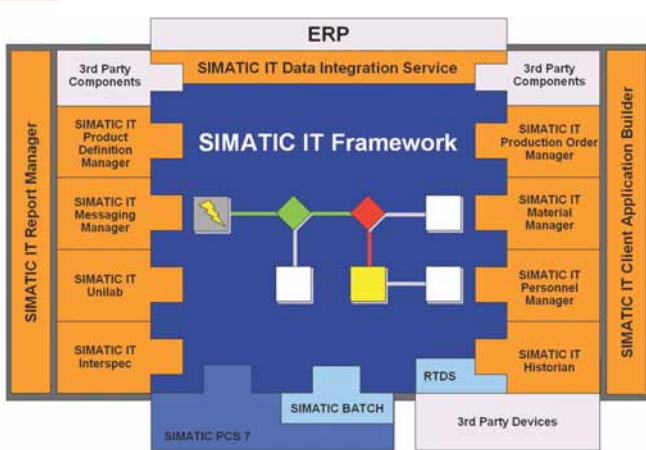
ERP

SIMATIC IT Data Integration Service

3rd Party Components

3rd Party Components

SIMATIC IT Report Manager

SIMATIC IT Framework

SIMATIC IT Product Definition Manager

SIMATIC IT Messaging Manager

SIMATIC IT Unilab

SIMATIC IT Interspec

SIMATIC IT Production Order Manager

SIMATIC IT Material Manager

SIMATIC IT Personnel Manager

SIMATIC IT Historian

SIMATIC IT Client Application Builder

RTDS

SIMATIC BATCH

SIMATIC PCS 7

3rd Party Devices